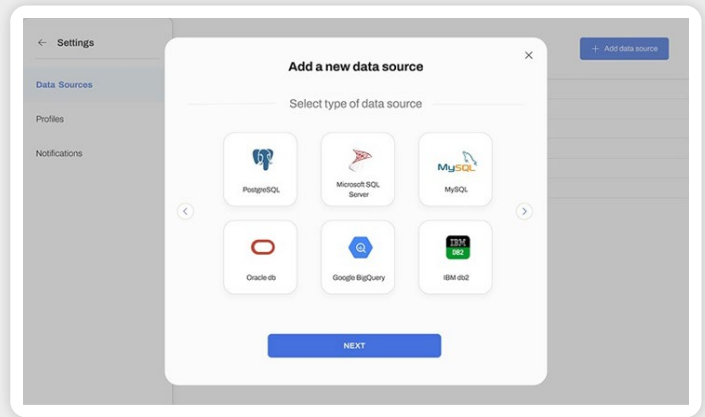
← Settings

Data Sources

Profiles

Notifications

+ Add data source

Add a new data source

×

Select type of data source

PostgreSQL

Microsoft SQL Server

MySQL

Oracle db

Google BigQuery

IBM DB2

IBM db2

‹

›

NEXT